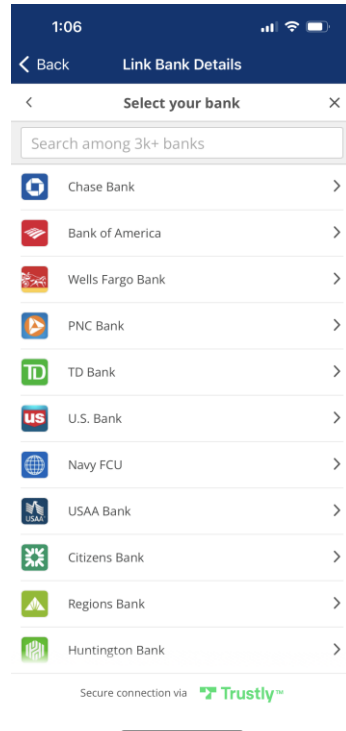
1:06

Back Link Bank Details

Select your bank

Search among 3k+ banks

Chase Bank

Bank of America

Wells Fargo Bank

PNC Bank

TD Bank

U.S. Bank

Navy FCU

USAA Bank

Citizens Bank

Regions Bank

Huntington Bank

Secure connection via Trustly™